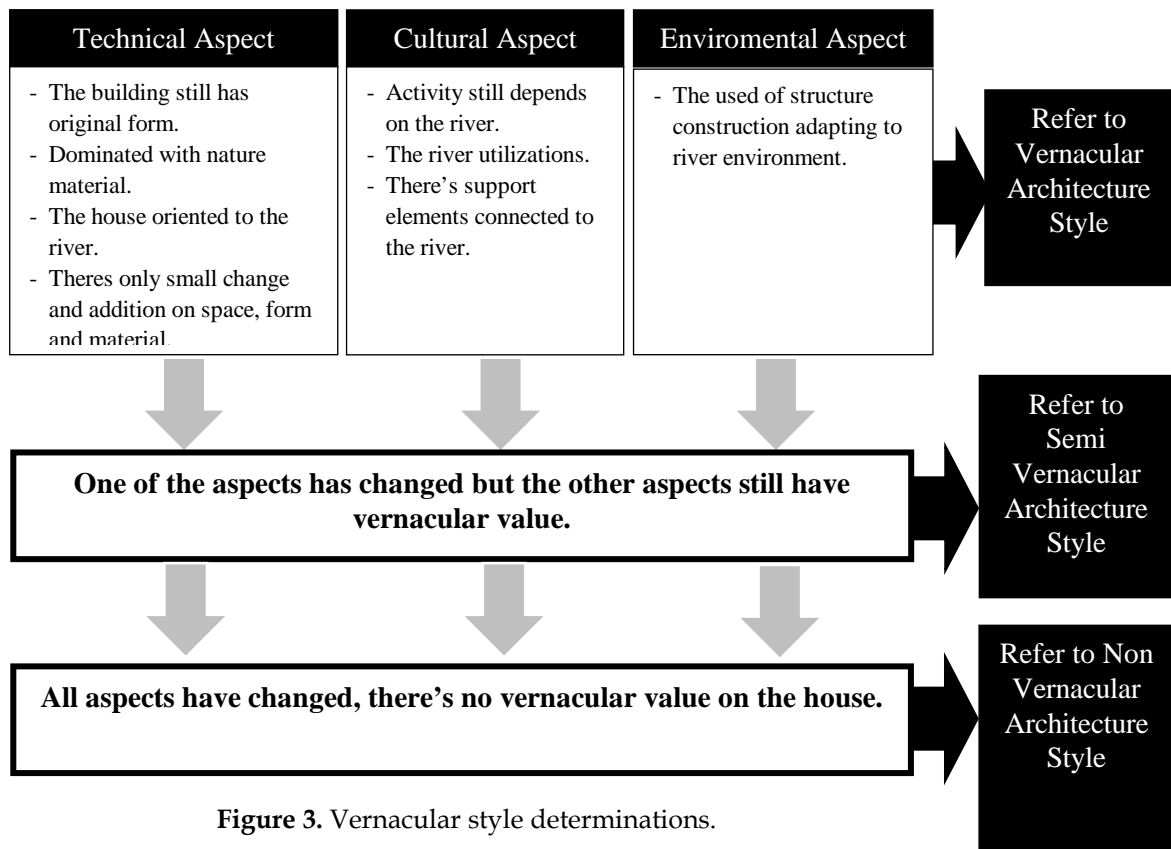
Technical Aspect

- The building still has original form.
- Dominated with nature material.
- The house oriented to the river.
- Theres only small change and addition on space, form and material.

Cultural Aspect

- Activity still depends on the river.
- The river utilizations.
- There's support elements connected to the river.

Enviromental Aspect

- The used of structure construction adapting to river environment.

Refer to Vernacular Architecture Style

One of the aspects has changed but the other aspects still have vernacular value.

Refer to Semi Vernacular Architecture Style

All aspects have changed, there's no vernacular value on the house.

Refer to Non Vernacular Architecture Style

**Figure 3.** Vernacular style determinations.